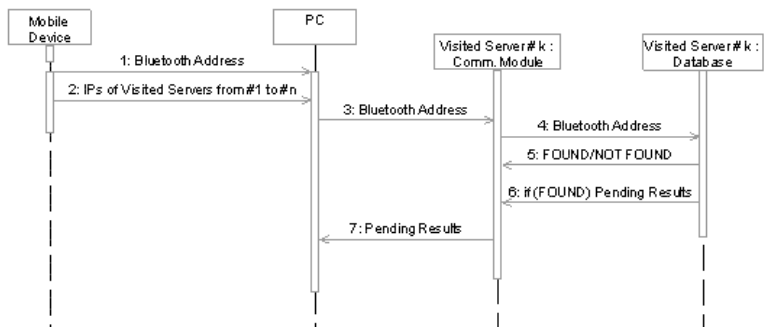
Mobile Device

PC

Visited Server# k : Comm. Module

Visited Server# k : Database

1: Bluetooth Address

2: IPs of Visited Servers from #1 to #n

3: Bluetooth Address

4: Bluetooth Address

5: FOUND/NOT FOUND

6: if (FOUND) Pending Results

7: Pending Results